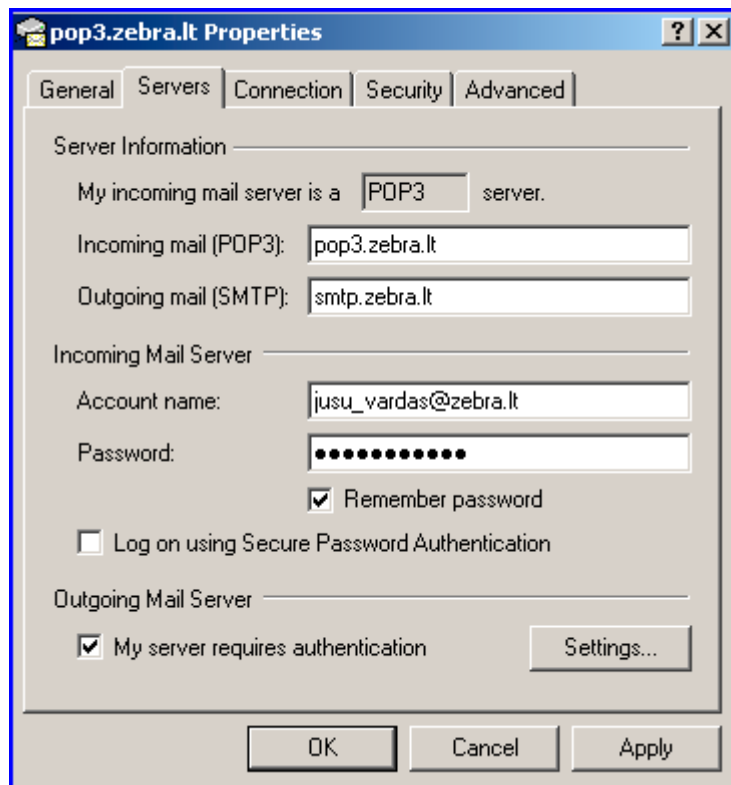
pop3.zebra.lt Properties

? X

General | Servers | Connection | Security | Advanced

Server Information

My incoming mail server is a POP3 server.

Incoming mail (POP3): pop3.zebra.lt

Outgoing mail (SMTP): smtp.zebra.lt

Incoming Mail Server

Account name: jusu_vardas@zebra.lt

Password: ●●●●●●●●●●●●

Remember password

Log on using Secure Password Authentication

Outgoing Mail Server

My server requires authentication

Settings...

OK

Cancel

Apply